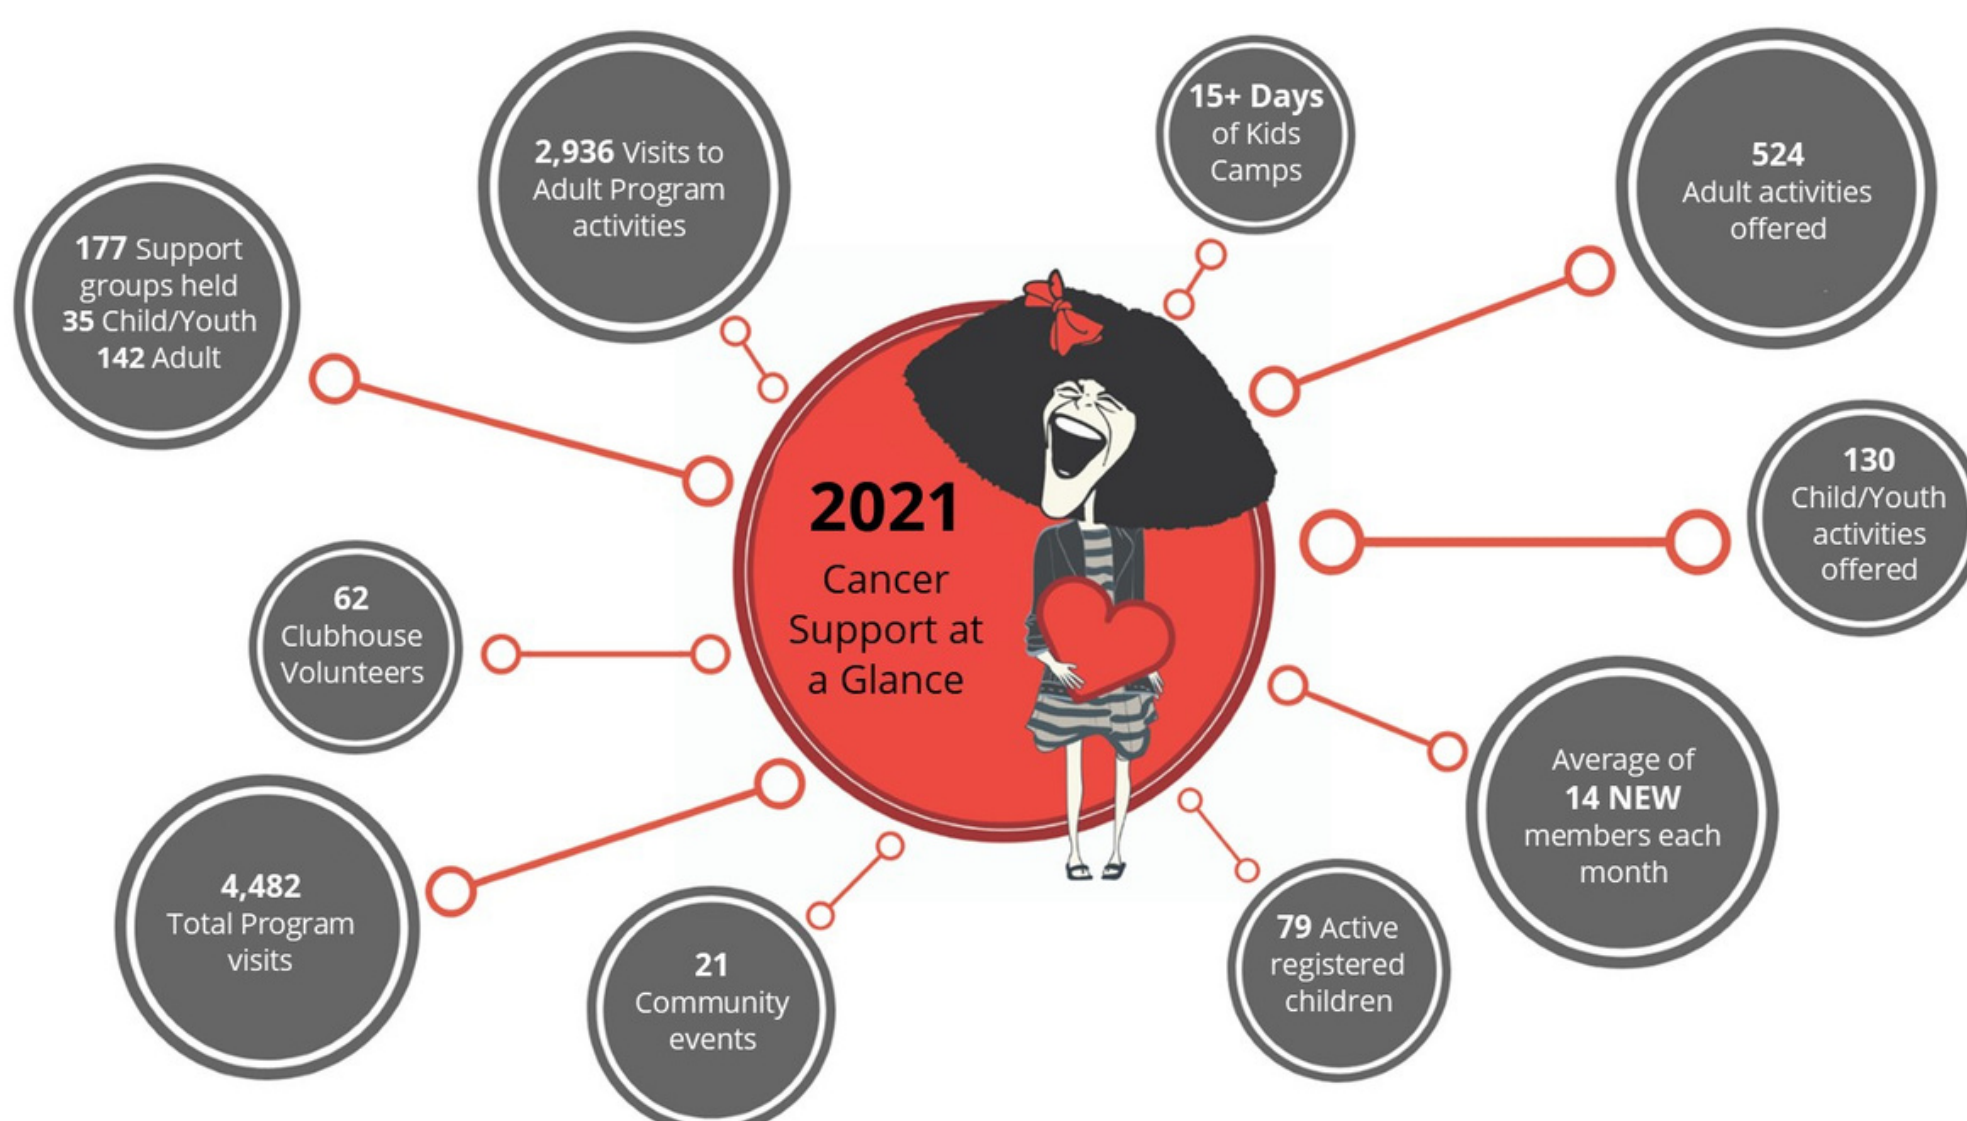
2021
Cancer Support at a Glance

177 Support groups held
35 Child/Youth
142 Adult

2,936 Visits to Adult Program activities

15+ Days of Kids Camps

524 Adult activities offered

130 Child/Youth activities offered

Average of 14 NEW members each month

79 Active registered children

21 Community events

4,482 Total Program visits

62 Clubhouse Volunteers